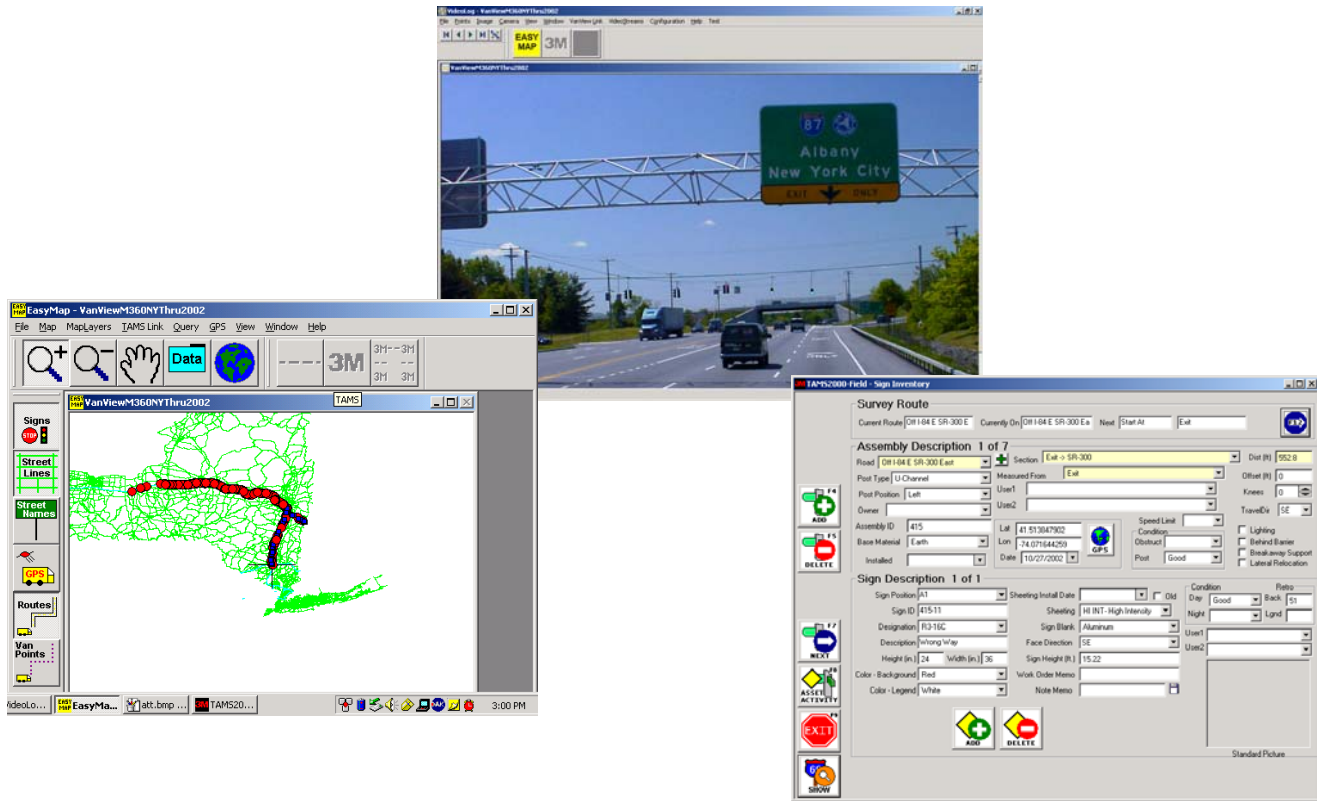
VideoLog - VanViewM360NYThru2002

File Points Image Camera View Window VanView Link VideoStreams Configuration Help Test

EASY MAP 3M

VanViewM360NYThru2002

87

Albany
New York City
EXIT ONLY

EasyMap - VanViewM360NYThru2002

File Map MapLayers TAMS Link Query GPS View Window Help

Data 3M 3M 3M 3M 3M

VanViewM360NYThru2002

TAMS

Signs
STOP

Street Lines

Street Names

GPS

Routes

Van Points

VideoLo... EasyMa... att.bmp ... TAMS20... 3:00 PM

TAMS2000-Field - Sign Inventory

Survey Route

Current Route Off I-84 E SR-300 E Currently On Off I-84 E SR-300 Ea Next Start At Exit

Assembly Description 1 of 7

Road Off I-84 E SR-300 East Section Exit -> SR-300 Dist (ft) 552.8

Post Type U-Channel Measured From Exit Offset (ft) 0

Post Position Left User1 Knees 0

Owner User2 TravelDir SE

Assembly ID 415 Lat 41.513047902 Speed Limit Lighting

Base Material Earth Lon -74.071644259 Condition Obstruct Behind Barrier

Installed Date 10/27/2002 GPS Post Good Breakaway Support Lateral Relocation

F4 ADD

F5 DELETE

Sign Description 1 of 1

Sign Position A1 Sheeting Install Date Old Condition Retro

Sign ID 415-11 Sheeting HI INT - High Intensity Day Good Back 51

Designation R3-16C Sign Blank Aluminum Night Lgnd

Description Wrong Way Face Direction SE User1

Height (in.) 24 Width (in.) 36 Sign Height (ft.) 15.22 User2

Color - Background Red Work Order Memo

Color - Legend White Note Memo

F7 NEXT

F8 ASSET ACTIVITY

F9 EXIT

SHOW

ADD DELETE

Standard Picture